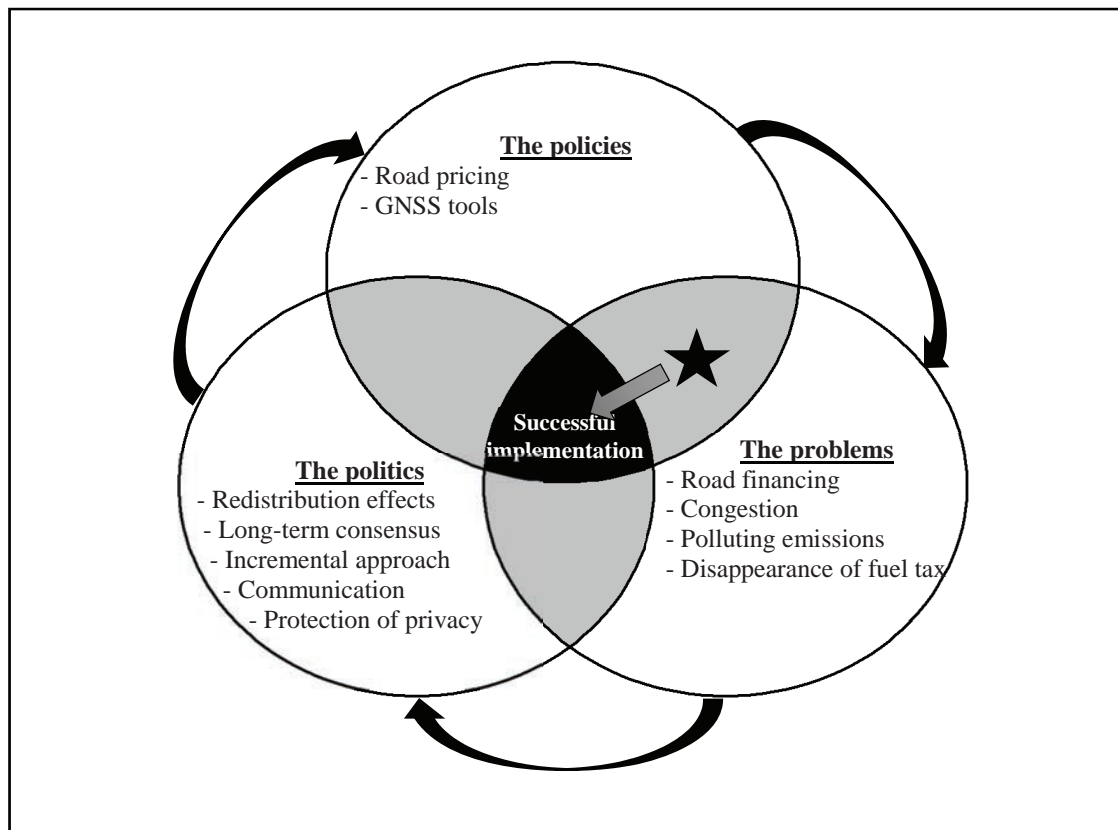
The policies
- Road pricing
- GNSS tools

Successful implementation

The politics
- Redistribution effects
- Long-term consensus
- Incremental approach
- Communication
- Protection of privacy

The problems
- Road financing
- Congestion
- Polluting emissions
- Disappearance of fuel tax